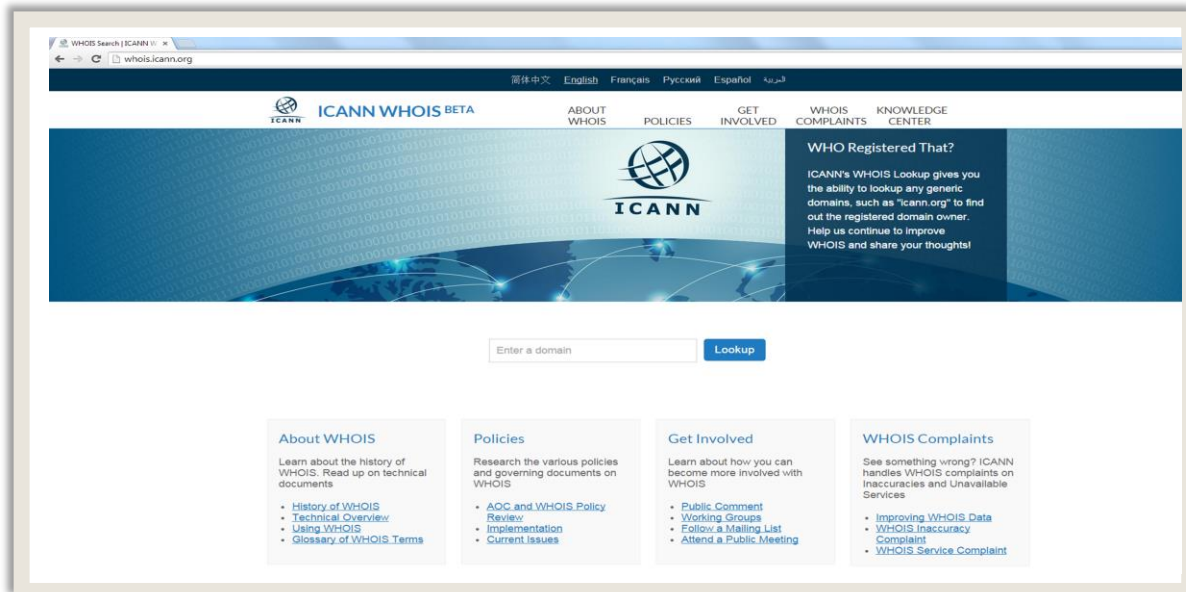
WHOIS Search | ICANN W ×

whois.icann.org

简体中文 English Français Русский Español العربية

ICANN

ICANN WHOIS BETA

ABOUT WHOIS POLICIES GET INVOLVED WHOIS COMPLAINTS KNOWLEDGE CENTER

ICANN

WHO Registered That?

ICANN's WHOIS Lookup gives you the ability to lookup any generic domains, such as "icann.org" to find out the registered domain owner. Help us continue to improve WHOIS and share your thoughts!

Enter a domain

Lookup

About WHOIS

Learn about the history of WHOIS. Read up on technical documents

- History of WHOIS
- Technical Overview
- Using WHOIS
- Glossary of WHOIS Terms

Policies

Research the various policies and governing documents on WHOIS

- AOC and WHOIS Policy Review
- Implementation
- Current Issues

Get Involved

Learn about how you can become more involved with WHOIS

- Public Comment
- Working Groups
- Follow a Mailing List
- Attend a Public Meeting

WHOIS Complaints

See something wrong? ICANN handles WHOIS complaints on Inaccuracies and Unavailable Services

- Improving WHOIS Data
- WHOIS Inaccuracy Complaint
- WHOIS Service Complaint